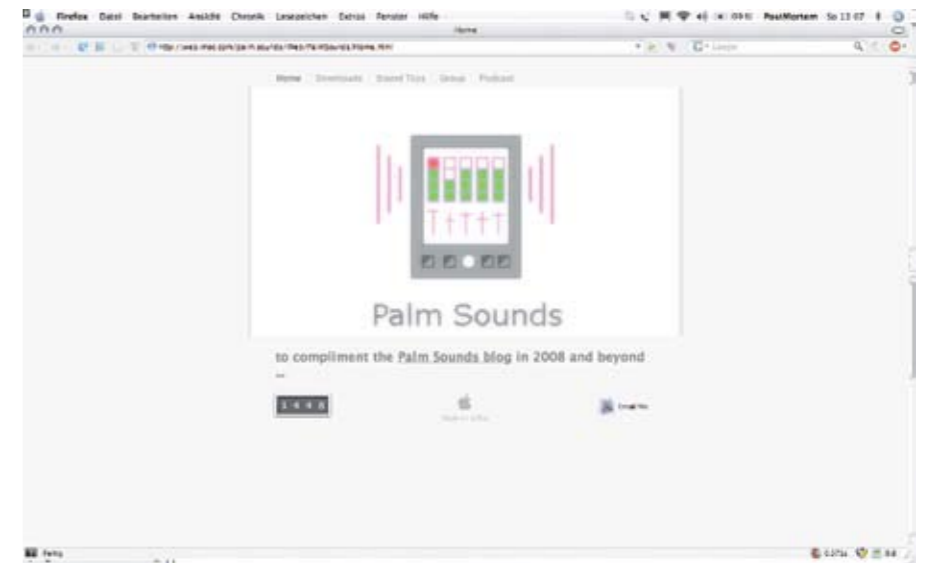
Firefox Datei Bearbeiten Ansicht Chronik Lesezeichen Extras Fenster Hilfe

PostMortem So 13:07

Home

http://web.mac.com/palmsounds/iWeb/PalmSounds/Home.html

Google

Home Downloads Sound Toys Setup Podcast

Palm Sounds

to compliment the Palm Sounds blog in 2008 and beyond
...

1 4 4 8

Made on a Mac

Email Me

Fertig